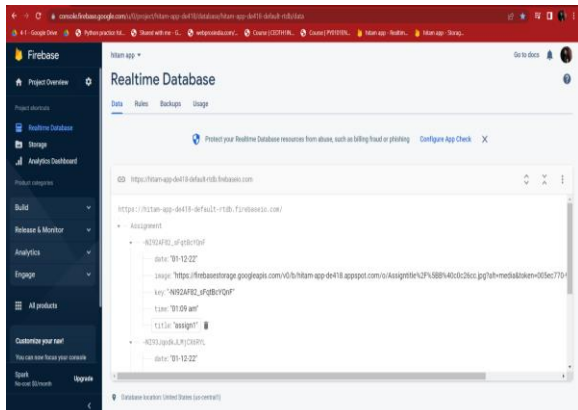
console.firebase.google.com/u/0/project/hitam-app-de418/database/hitam-app-de418-default-rtdb/data

4-1 - Google Drive | Python practice tut... | Shared with me - G... | webprosindia.com/... | Course | CCCF1H1N... | Course | PYR1D1DN... | hitam app - Realtim... | hitam app - Storag...

Firebase

Project Overview

Project shortcuts

Realtime Database

Storage

Analytics Dashboard

Product categories

Build

Release & Monitor

Analytics

Engage

All products

Customize your nav!

You can now focus your console

Spark
No-cost $0/month

Upgrade

hitam app ▾

Go to docs

Realtime Database

Data Rules Backups Usage

Protect your Realtime Database resources from abuse, such as billing fraud or phishing Configure App Check X

https://hitam-app-de418-default-rtdb.firebaseio.com

https://hitam-app-de418-default-rtdb.firebaseio.com/

- Assignment

- -N92AF82_sFqtBcYQnF

date: "01-12-22"

image: "https://firebasestorage.googleapis.com/v0/b/hitam-app-de418.appspot.com/o/Assignttile%2F%5BB%40c0c26cc.jpg?alt=media&token=005ec770-

key: "N92AF82_sFqtBcYQnF"

time: "01:09 am"

title: "assign1"

- -N293Jqdk.LMjCh8YL

date: "01-12-22"

Database location: United States (us-central1)